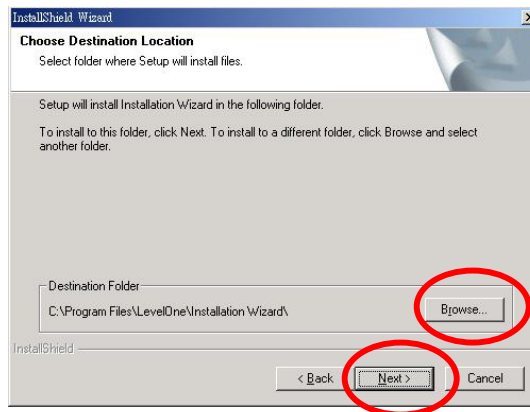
InstallShield Wizard

Choose Destination Location
Select folder where Setup will install files.

Setup will install Installation Wizard in the following folder.

To install to this folder, click Next. To install to a different folder, click Browse and select another folder.

Destination Folder
C:\Program Files\LevelOne\Installation Wizard\

Browse...

InstallShield

< Back
Next >
Cancel